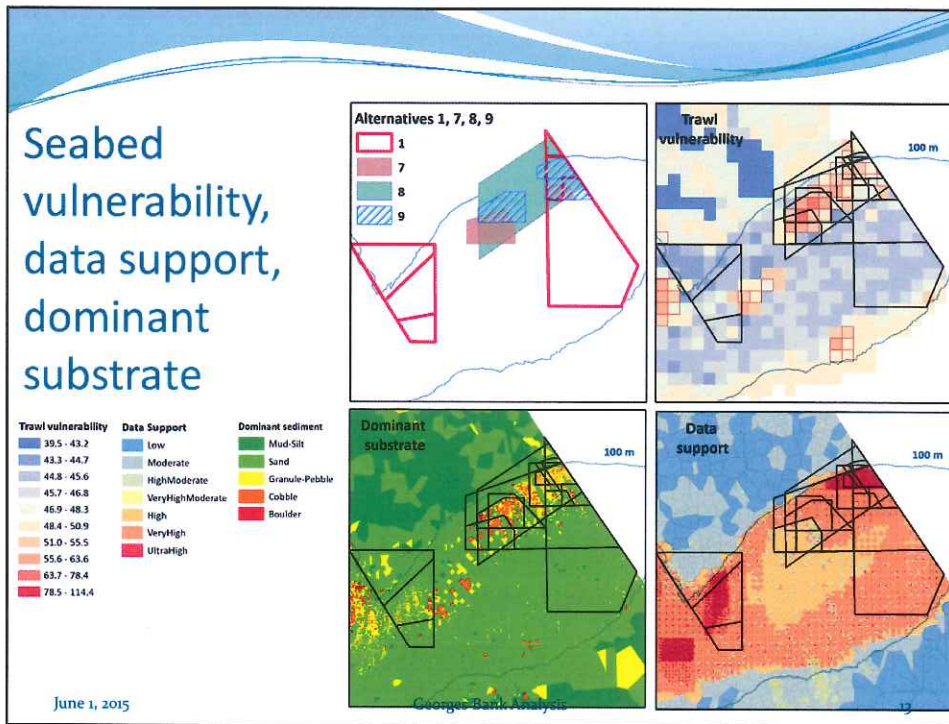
Seabed vulnerability, data support, dominant substrate

Trawl vulnerability
39.5 - 43.2
43.3 - 44.7
44.8 - 45.6
45.7 - 46.8
46.9 - 48.3
48.4 - 50.9
51.0 - 55.5
55.6 - 63.6
63.7 - 78.4
78.5 - 114.4

Data Support
Low
Moderate
HighModerate
VeryHighModerate
High
VeryHigh
UltraHigh

Dominant sediment
Mud-Silt
Sand
Granule-Pebble
Cobble
Boulder

Alternatives 1, 7, 8, 9
1
7
8
9

Trawl vulnerability
100 m

Dominant substrate
100 m

Data support
100 m

June 1, 2015
Georges Bank Analysis
13